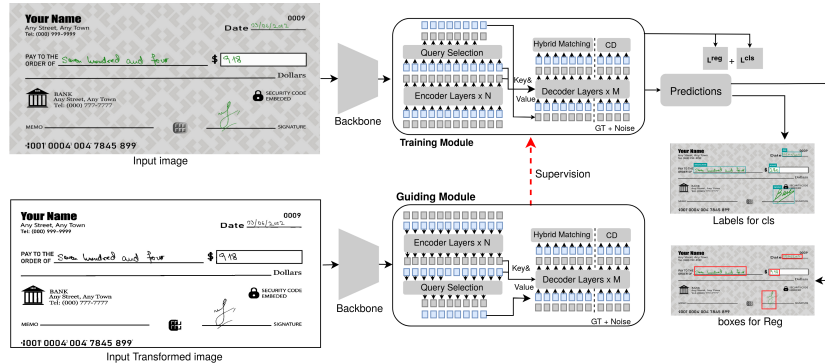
Your Name
Any Street, Any Town
Tel: (000) 999-9999
0009
Date 03/02/2012
PAY TO THE ORDER OF Seven hundred and four
$ 9.18
Dollars
BANK
Any Street, Any Town
Tel: (000) 777-7777
SECURITY CODE EMBEDED
MEMO
SIGNATURE
⑆001 0004 004 7845 899
Input image

Backbone

Query Selection
Encoder Layers x N
Hybrid Matching
CD
Key&
Value
Decoder Layers x M
GT + Noise
Training Module

$L^{reg}$ + $L^{cls}$
Predictions

Labels for cls

Supervision

Your Name
Any Street, Any Town
Tel: (000) 999-9999
0009
Date 03/02/2012
PAY TO THE ORDER OF Seven hundred and four
$ 9.18
Dollars
BANK
Any Street, Any Town
Tel: (000) 777-7777
SECURITY CODE EMBEDED
MEMO
SIGNATURE
⑆001 0004 004 7845 899
Input Transformed image

Backbone

Guiding Module
Encoder Layers x N
Query Selection
Hybrid Matching
CD
Key&
Value
Decoder Layers x M
GT + Noise

boxes for Reg